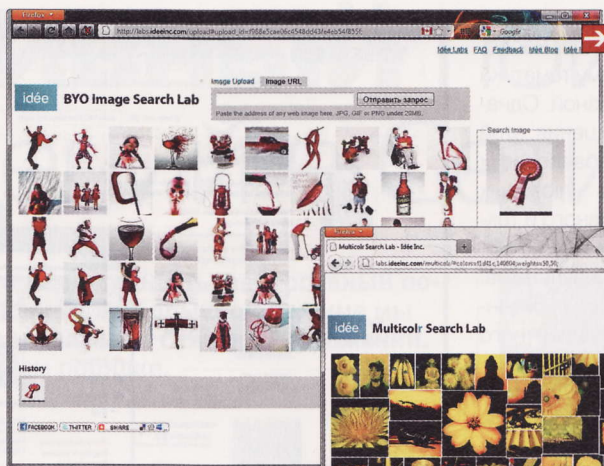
Firefox

http://labs.ideeinc.com/upload#upload_id=f988e5cae06c4548dd43fa4eb5478556

Google

Idée Labs FAQ Feedback Idée Blog Idée Inc.

idée BYO Image Search Lab

Image Upload Image URL

Отправить запрос

Paste the address of any web image here. JPG, GIF or PNG under 2MB.

Search Image

History

FACEBOOK TWITTER SHARE

Firefox

Multicolr Search Lab - Idée Inc.

labs.ideeinc.com/multicolr#colors=f1d41c;146604;weights=50,50;

idée Multicolr Search Lab